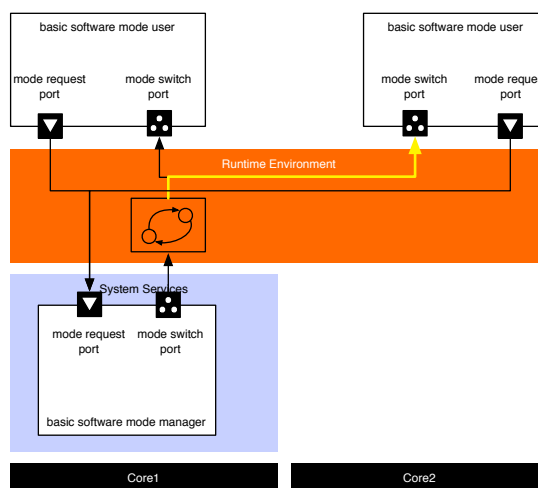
basic software mode user

mode request port

mode switch port

basic software mode user

mode switch port

mode reque port

Runtime Environment

System Services

mode request port

mode switch port

basic software mode manager

Core1

Core2